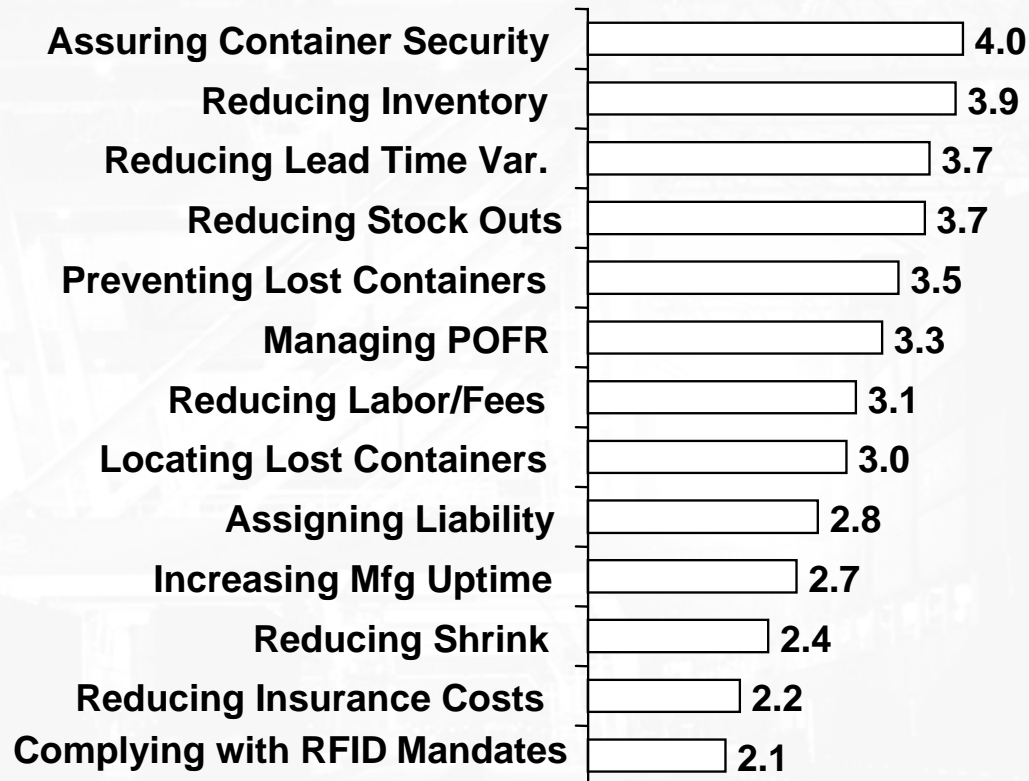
| | |
|---|---|
| Assuring Container Security | 4.0 |
| Reducing Inventory | 3.9 |
| Reducing Lead Time Var. | 3.7 |
| Reducing Stock Outs | 3.7 |
| Preventing Lost Containers | 3.5 |
| Managing POFR | 3.3 |
| Reducing Labor/Fees | 3.1 |
| Locating Lost Containers | 3.0 |
| Assigning Liability | 2.8 |
| Increasing Mfg Uptime | 2.7 |
| Reducing Shrink | 2.4 |
| Reducing Insurance Costs | 2.2 |
| Complying with RFID Mandates | 2.1 |